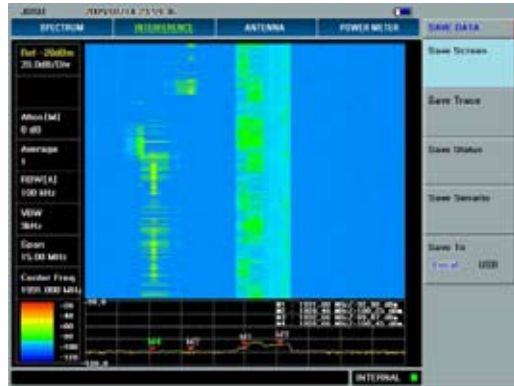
JD5xx 2009/10/14 23:51:36

SPECTRUM
INTERFERENCE
ANTENNA
POWER METER

SAVE DATA

Save Screen

Save Trace

Save Status

Save Senario

Save To
Local USB

Ref -20dBm
20.0dB/Div

Atten [M]
0 dB

Average
1

RBW [A]
100 kHz

VBW
3kHz

Span
15.00 MHz

Center Freq
1955.000 MHz

-20
-40
-60
-80
-100
-120

-50.0

-120.0

M4
M7
M3
M1

M1 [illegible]
M2 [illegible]
M3 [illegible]
M4 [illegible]

INTERNAL